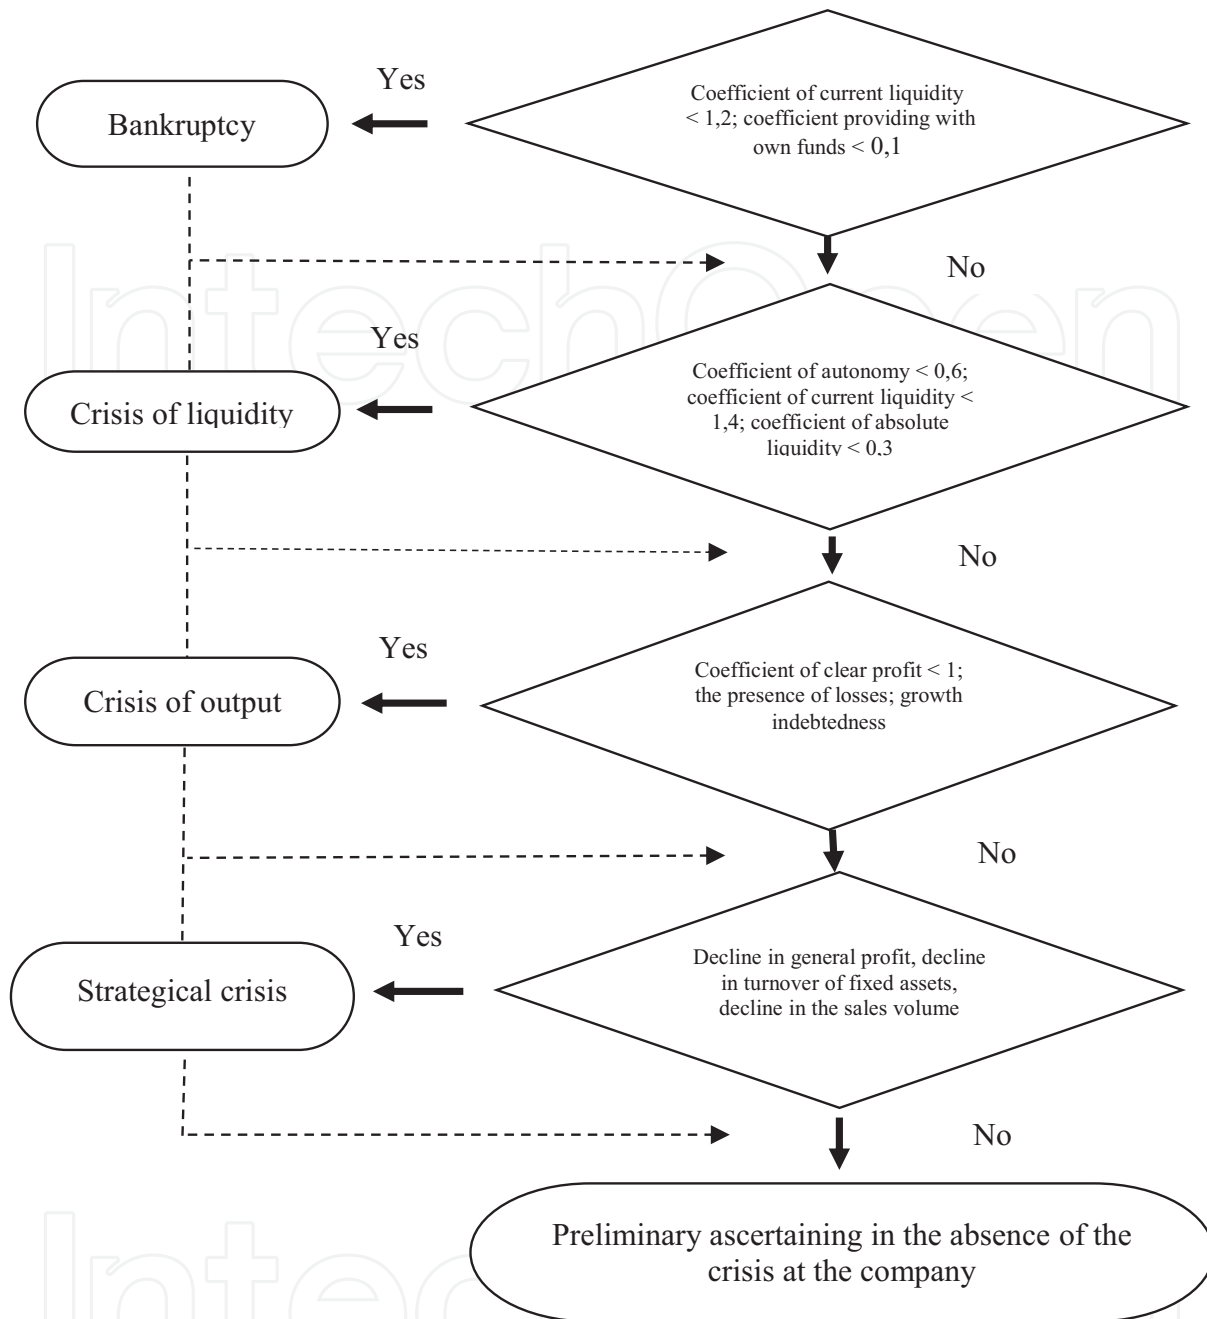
Yes

Bankruptcy

Coefficient of current liquidity < 1,2; coefficient providing with own funds < 0,1

No

Yes

Crisis of liquidity

Coefficient of autonomy < 0,6; coefficient of current liquidity < 1,4; coefficient of absolute liquidity < 0,3

No

Yes

Crisis of output

Coefficient of clear profit < 1; the presence of losses; growth indebtedness

No

Yes

Strategical crisis

Decline in general profit, decline in turnover of fixed assets, decline in the sales volume

No

Preliminary ascertaining in the absence of the crisis at the company